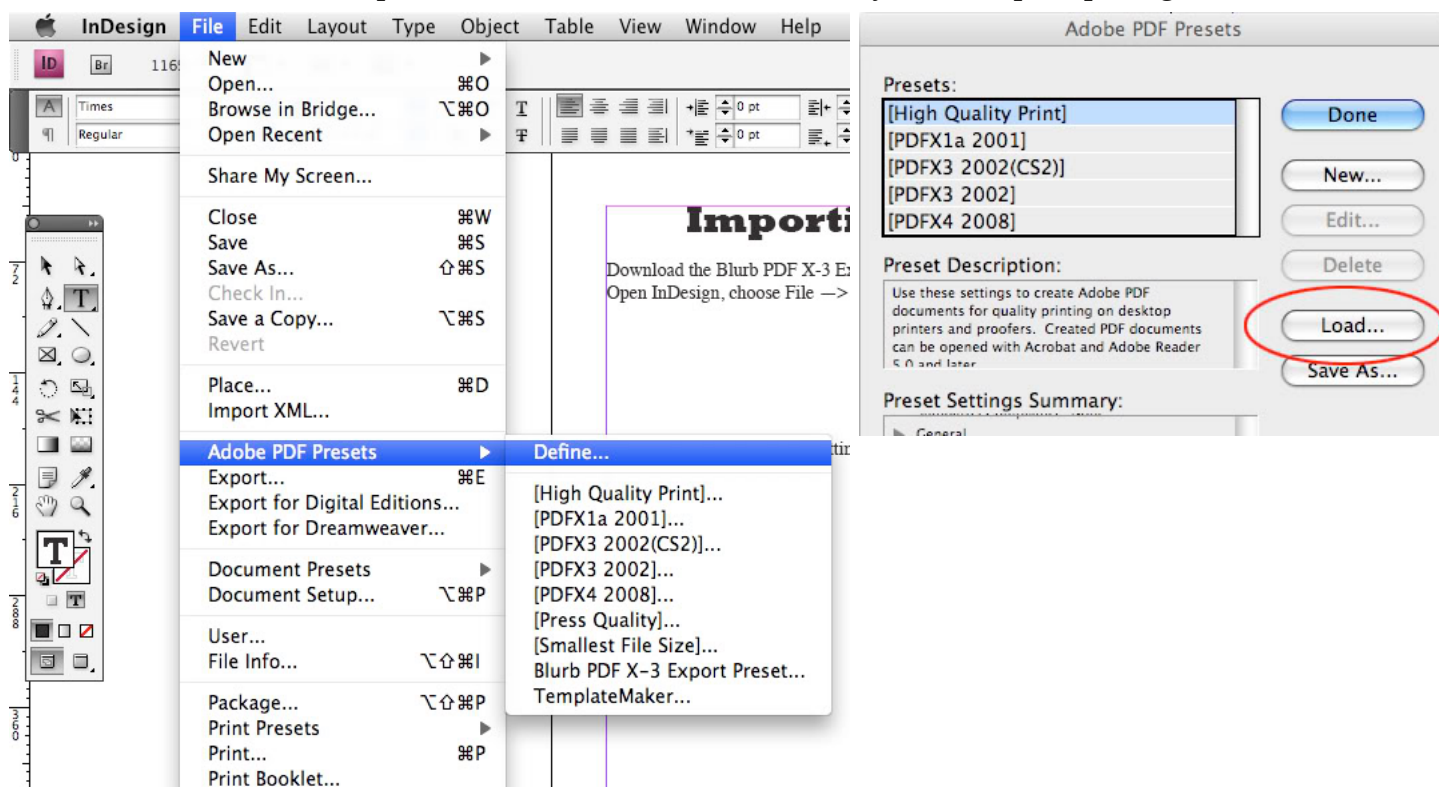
InDesign File Edit Layout Type Object Table View Window Help

ID Br 116

Times
Regular

0 pt
0 pt

New
Open... ⌘O
Browse in Bridge... ⌥⌘O
Open Recent

Share My Screen...

Close ⌘W
Save ⌘S
Save As... ⇧⌘S
Check In...
Save a Copy... ⌥⌘S
Revert

Place... ⌘D
Import XML...

Adobe PDF Presets
Export... ⌘E
Export for Digital Editions...
Export for Dreamweaver...

Document Presets
Document Setup... ⌥⌘P

User...
File Info... ⌥⇧⌘I

Package... ⌥⇧⌘P
Print Presets
Print... ⌘P
Print Booklet...

Define...

[High Quality Print]...
[PDFX1a 2001]...
[PDFX3 2002(CS2)]...
[PDFX3 2002]...
[PDFX4 2008]...
[Press Quality]...
[Smallest File Size]...
Blurb PDF X-3 Export Preset...
TemplateMaker...

Importi

Download the Blurb PDF X-3 E
Open InDesign, choose File —>

Adobe PDF Presets

Presets:
[High Quality Print]
[PDFX1a 2001]
[PDFX3 2002(CS2)]
[PDFX3 2002]
[PDFX4 2008]

Done
New...
Edit...
Delete
Load...
Save As...

Preset Description:
Use these settings to create Adobe PDF documents for quality printing on desktop printers and proofers. Created PDF documents can be opened with Acrobat and Adobe Reader 5.0 and later.

Preset Settings Summary:
General